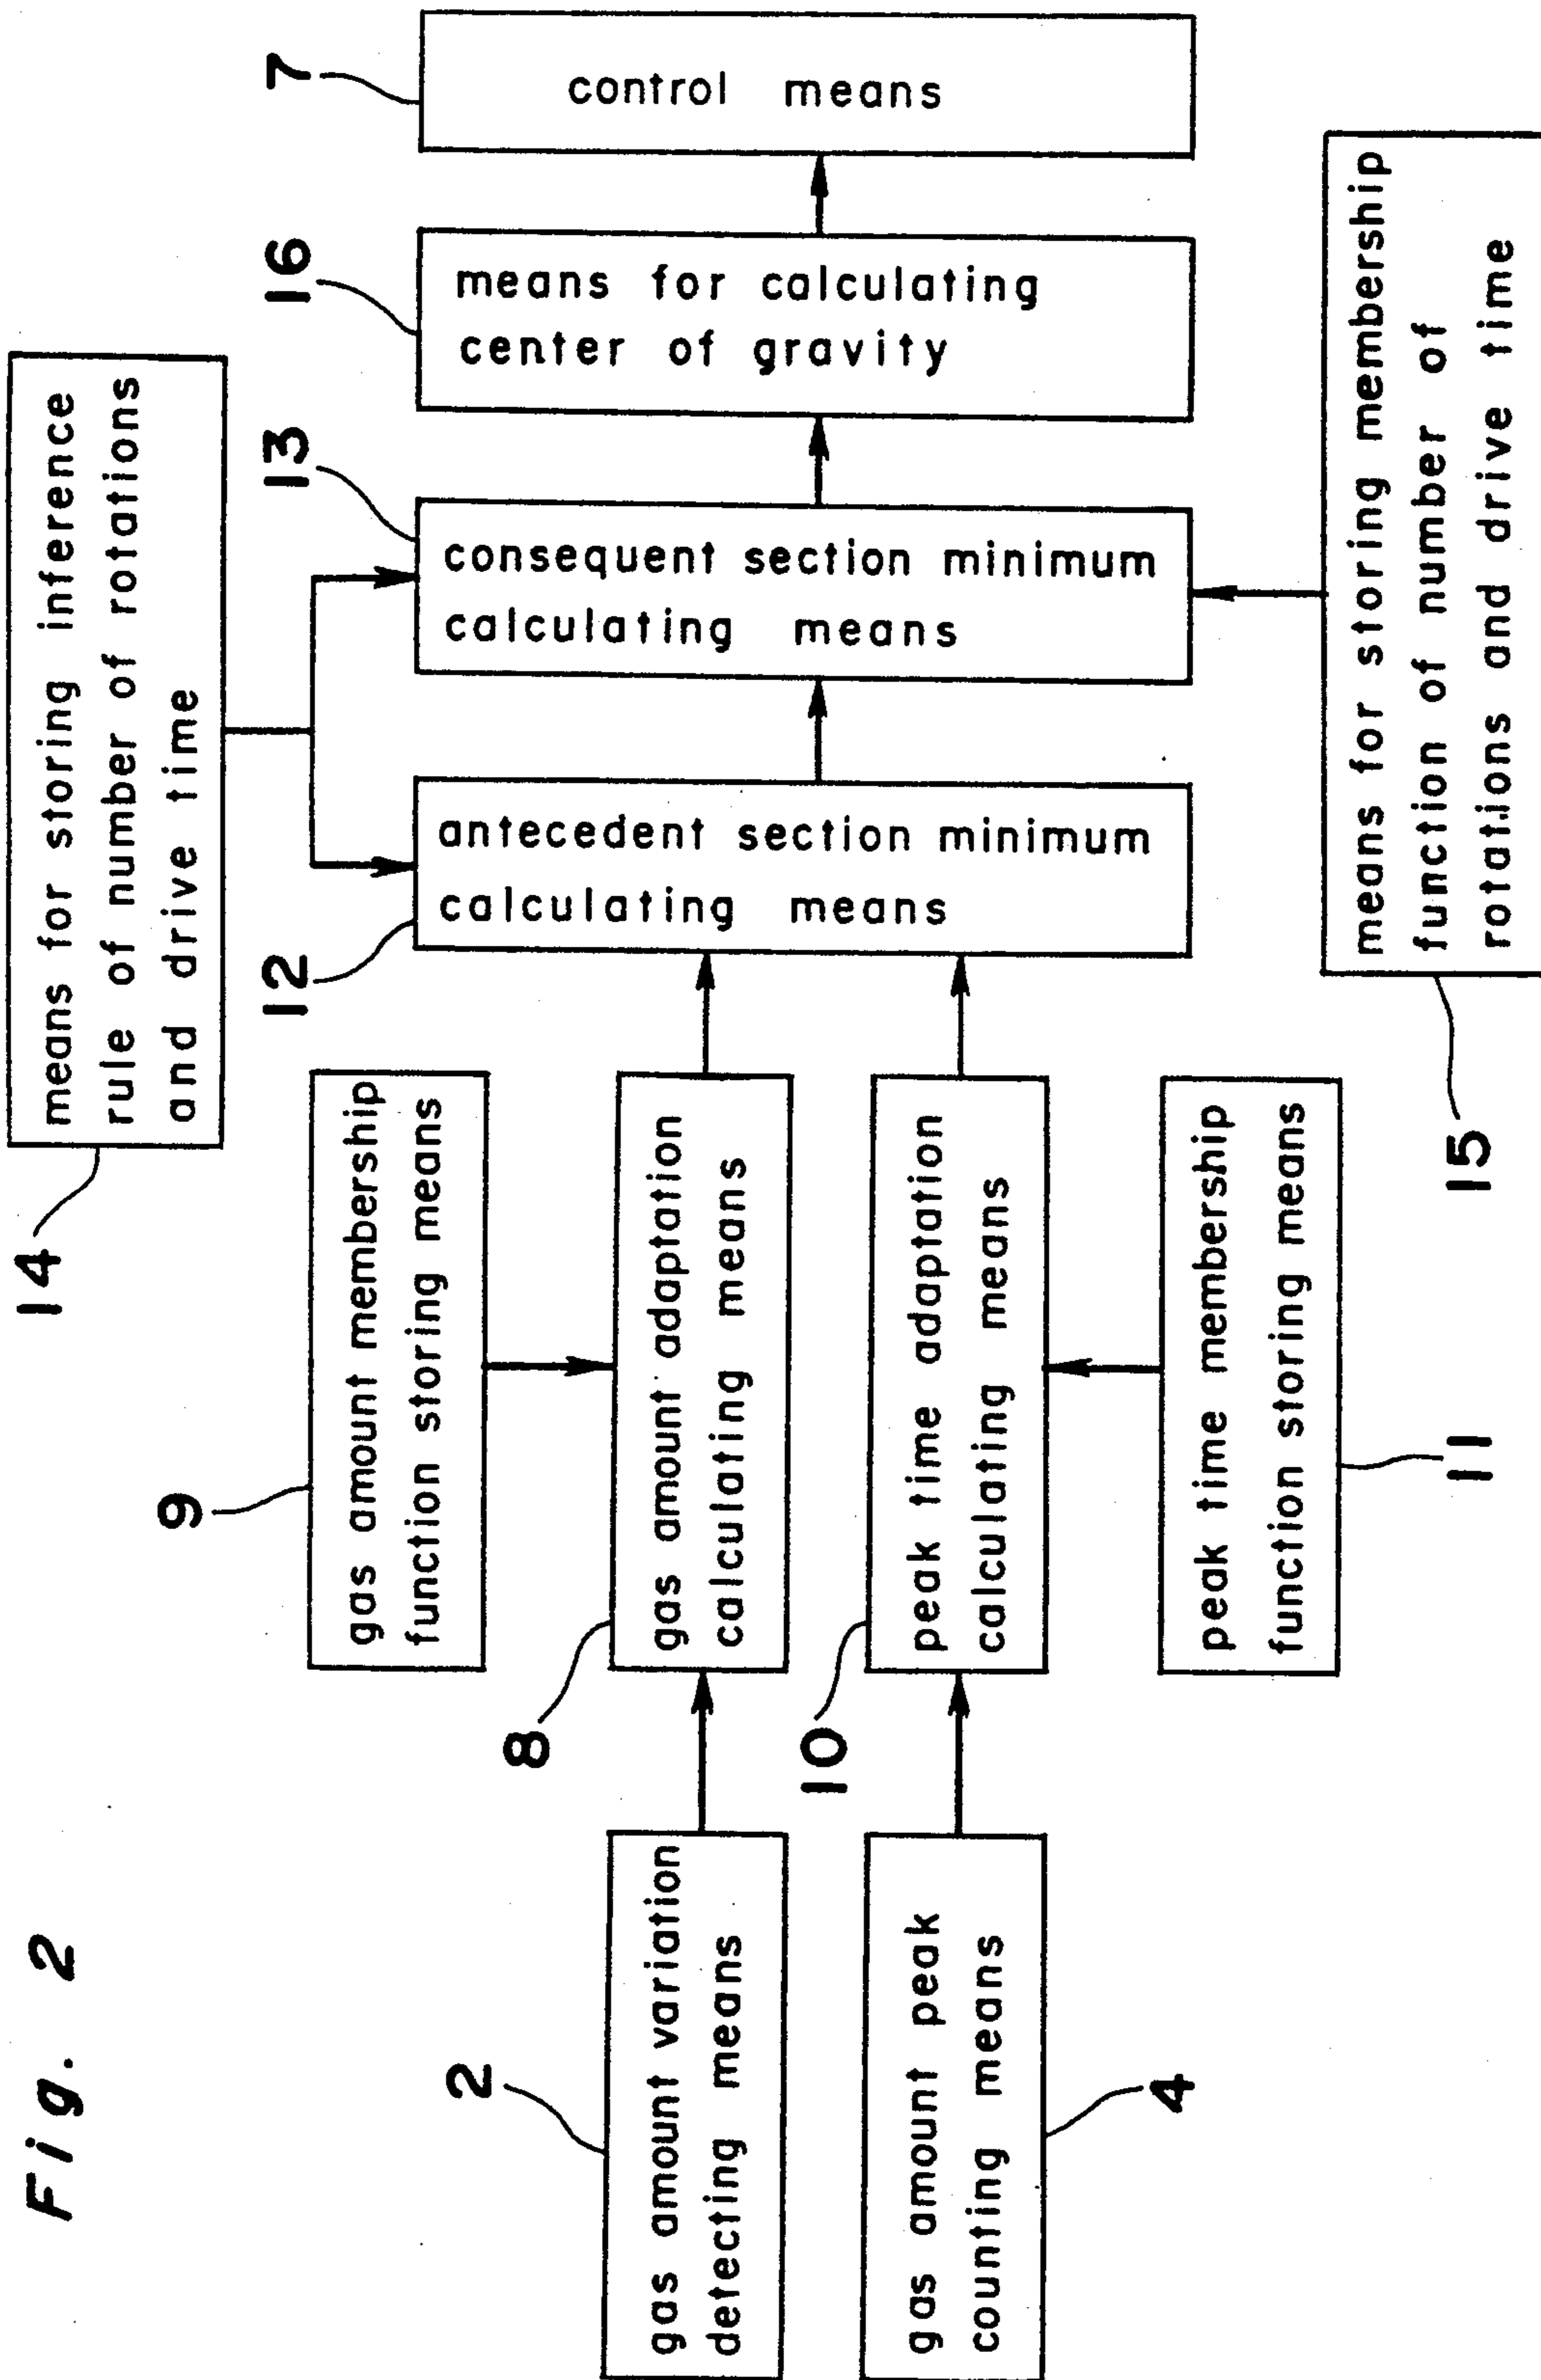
Fig. 2

2
gas amount variation detecting means

4
gas amount peak counting means

8
gas amount adaptation calculating means

9
gas amount membership function storing means

10
peak time adaptation calculating means

11
peak time membership function storing means

12
antecedent section minimum calculating means

13
consequent section minimum calculating means

14
means for storing inference rule of number of rotations and drive time

15
means for storing membership function of number of rotations and drive time

16
means for calculating center of gravity

7
control means